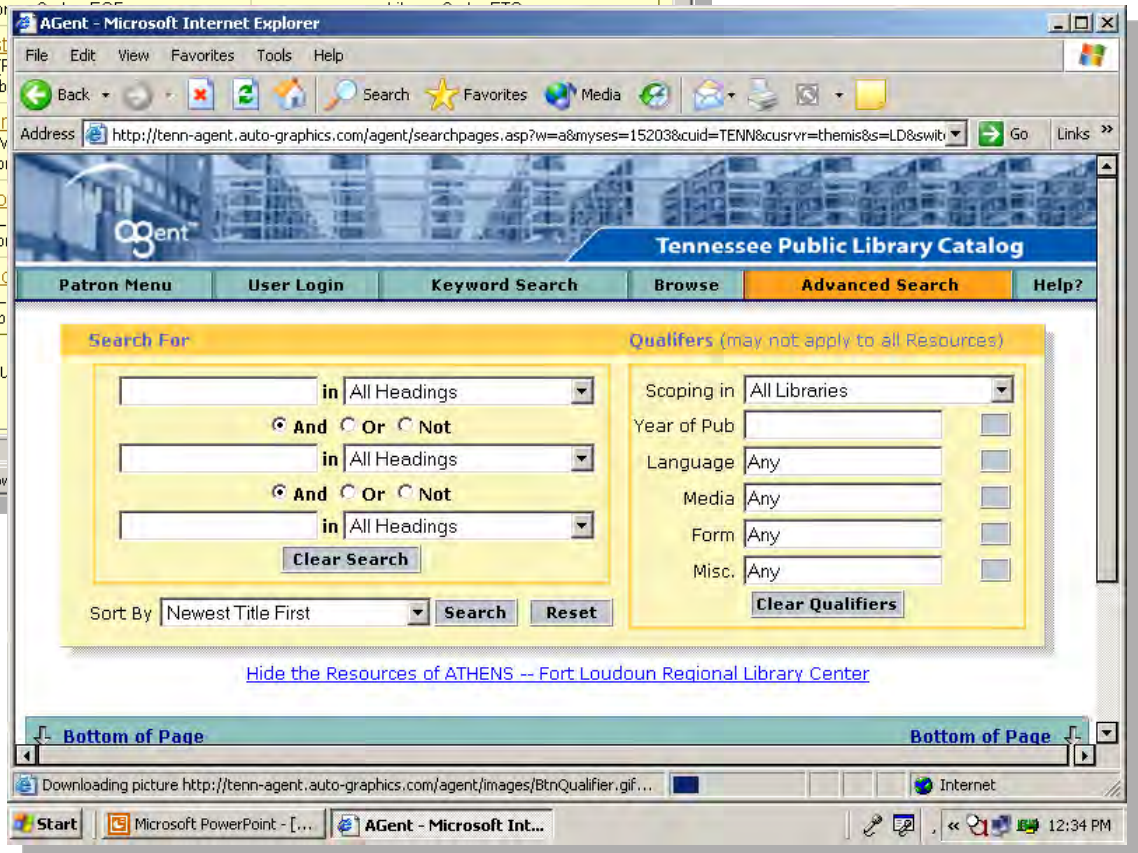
AGent - Microsoft Internet Explorer

File Edit View Favorites Tools Help

Back Search Favorites Media

Address http://tenn-agent.auto-graphics.com/agent/searchpages.asp?w=a&myses=15203&cuid=TENN&cusrvr=themis&s=LD&swit Go Links »

agent

Tennessee Public Library Catalog

Patron Menu | User Login | Keyword Search | Browse | Advanced Search | Help?

Search For

in All Headings

And Or Not

in All Headings

And Or Not

in All Headings

Clear Search

Sort By Newest Title First Search Reset

Qualifers (may not apply to all Resources)

Scoping in All Libraries

Year of Pub

Language Any

Media Any

Form Any

Misc. Any

Clear Qualifiers

Hide the Resources of ATHENS -- Fort Loudoun Regional Library Center

Bottom of Page

Bottom of Page

Downloading picture http://tenn-agent.auto-graphics.com/agent/images/BtnQualifier.gif...

Internet

Start Microsoft PowerPoint - [... AGent - Microsoft Int... 12:34 PM